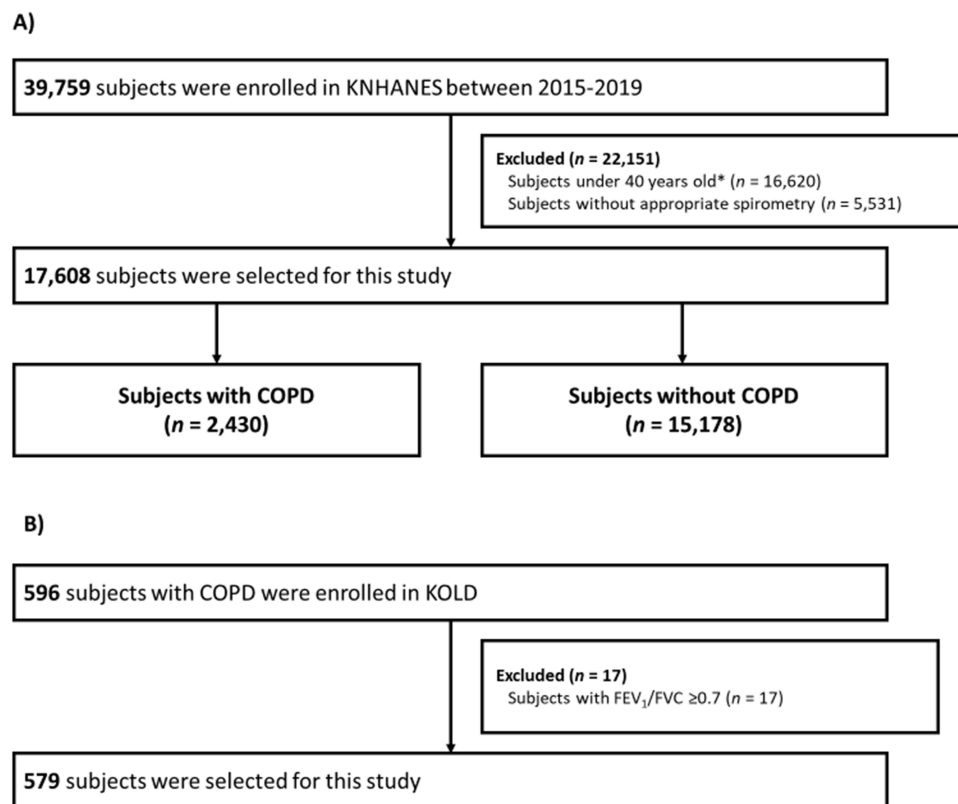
A)

39,759 subjects were enrolled in KNHANES between 2015-2019

Excluded ($n$ = 22,151)
Subjects under 40 years old* ($n$ = 16,620)
Subjects without appropriate spirometry ($n$ = 5,531)

17,608 subjects were selected for this study

Subjects with COPD ($n$ = 2,430)

Subjects without COPD ($n$ = 15,178)

B)

596 subjects with COPD were enrolled in KOLD

Excluded ($n$ = 17)
Subjects with $FEV_1$/FVC ≥0.7 ($n$ = 17)

579 subjects were selected for this study